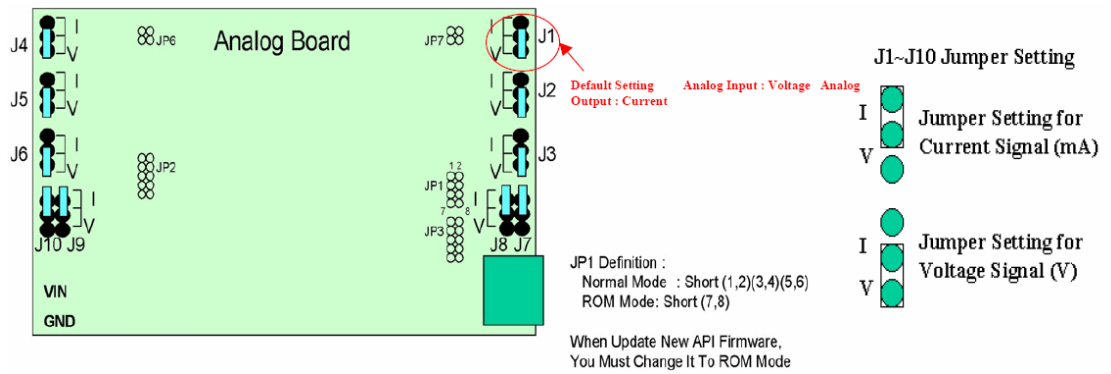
J4 I V
JP6
Analog Board
JP7
J1
J5 I V
J2 I V
J6 I V
J3 I V
JP2
1 2
JP1
7 8
JP3
I V
J10 J9
I V
J8 J7
VIN
GND

Default Setting Analog Input : Voltage Analog Output : Current

J1~J10 Jumper Setting

I
V
Jumper Setting for Current Signal (mA)

I
V
Jumper Setting for Voltage Signal (V)

JP1 Definition :
Normal Mode : Short (1,2)(3,4)(5,6)
ROM Mode: Short (7,8)

When Update New API Firmware,
You Must Change It To ROM Mode